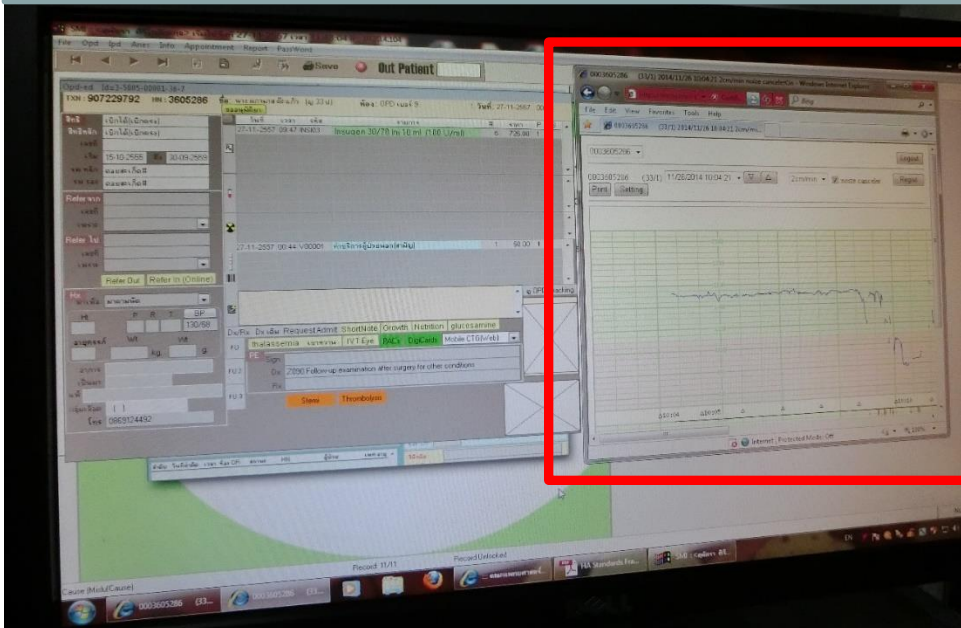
File Opd Ipd Anes Info Appointment Report PassWord

Save Out Patient

TXN : 907229792 HN : 3605286

วันที่ : 27-11-2557

27-11-2557 09:47 INS003 Insugen 30/70 inj 10 ml (100 U/ml) 6 725.00

27-11-2557 00:44 V00001 ค่าบริการผู้ป่วยนอก(ทั่วไป) 1 50.00

15-10-2556 30-09-2559

Refer จาก

Refer ไป

Refer Out Refer In (Online)

BP 130/68

kg.

0869124492

Dx/Rx Dx เดิม Request Admit ShortNote Growth Nutrition glucosamine

thalassemia IVT-Eye PACs DigiCash Mobile CTG(Web)

Sign

Dx Z090 Follow-up examination after surgery for other conditions

Stene Thrombolysis

Record 11/11 RecordUnlocked

0003605286 (33/1) 2014/11/26 10:04:21 2cm/min scale canceller - Windows Internet Explorer

File Edit View Favorites Tools Help

0003605286

Logout

0003605286 (33/1) 11/26/2014 10:04:21 2cm/min scale canceller Regular

Print Setting

Internet | Protected Mode: Off 100%

Cause (Mild/Cause)

0003605286 (33...

HA Standards For...